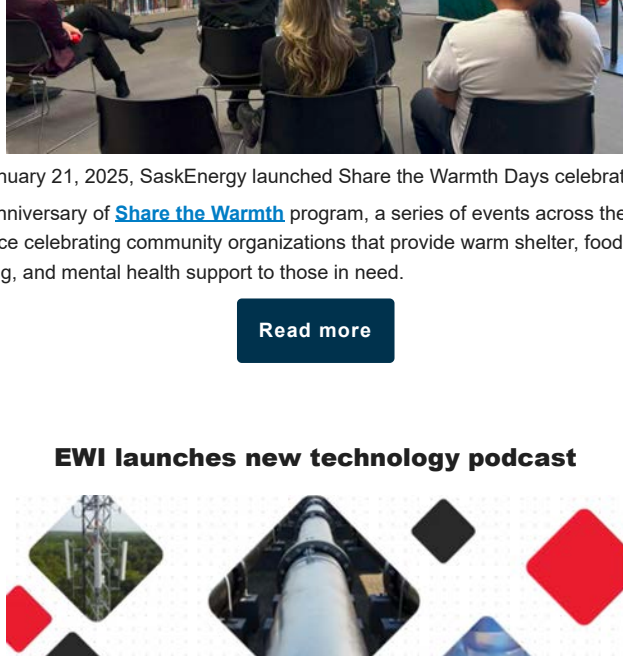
nuary 21, 2025, SaskEnergy launched Share the Warmth Days celebrat

nniversary of Share the Warmth program, a series of events across the ce celebrating community organizations that provide warm shelter, food g, and mental health support to those in need.

Read more

EWI launches new technology podcast